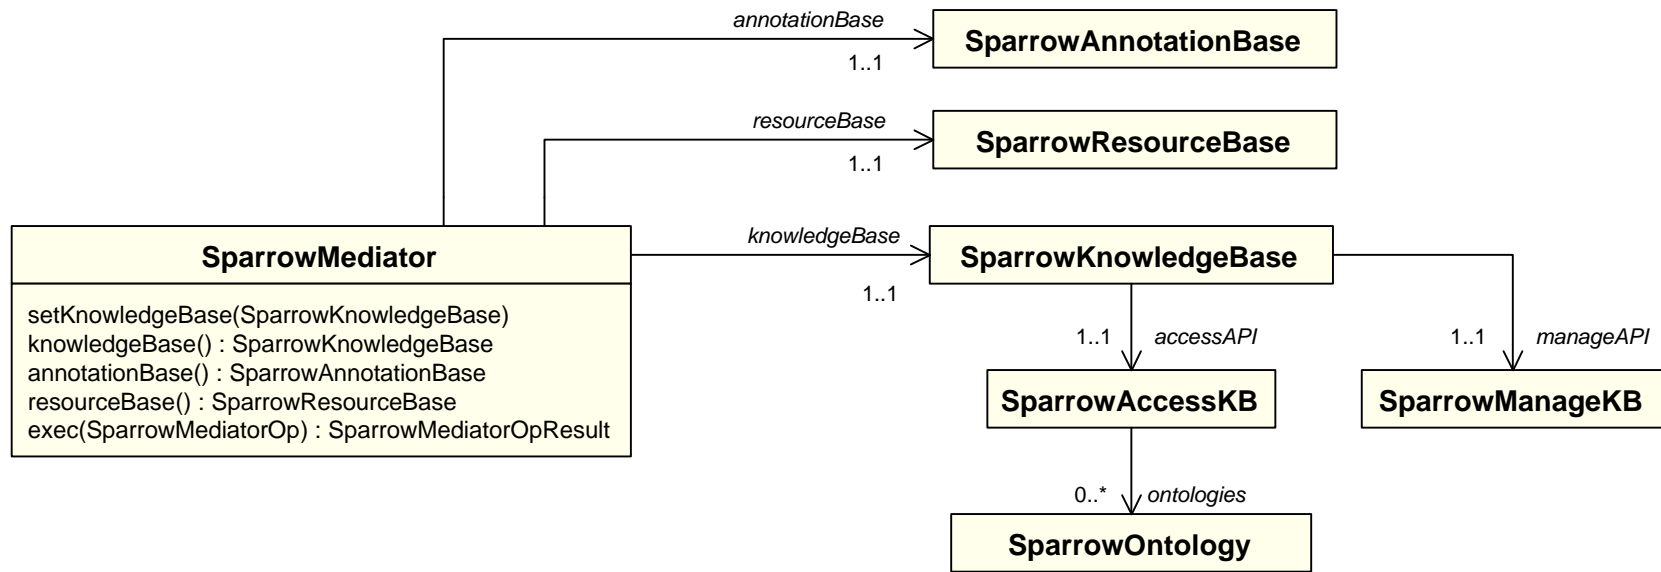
annotationBase
1..1
SparrowAnnotationBase

resourceBase
1..1
SparrowResourceBase

SparrowMediator

setKnowledgeBase(SparrowKnowledgeBase)
knowledgeBase() : SparrowKnowledgeBase
annotationBase() : SparrowAnnotationBase
resourceBase() : SparrowResourceBase
exec(SparrowMediatorOp) : SparrowMediatorOpResult

knowledgeBase
1..1
SparrowKnowledgeBase

1..1
accessAPI
SparrowAccessKB

1..1
manageAPI
SparrowManageKB

0..*
ontologies
SparrowOntology